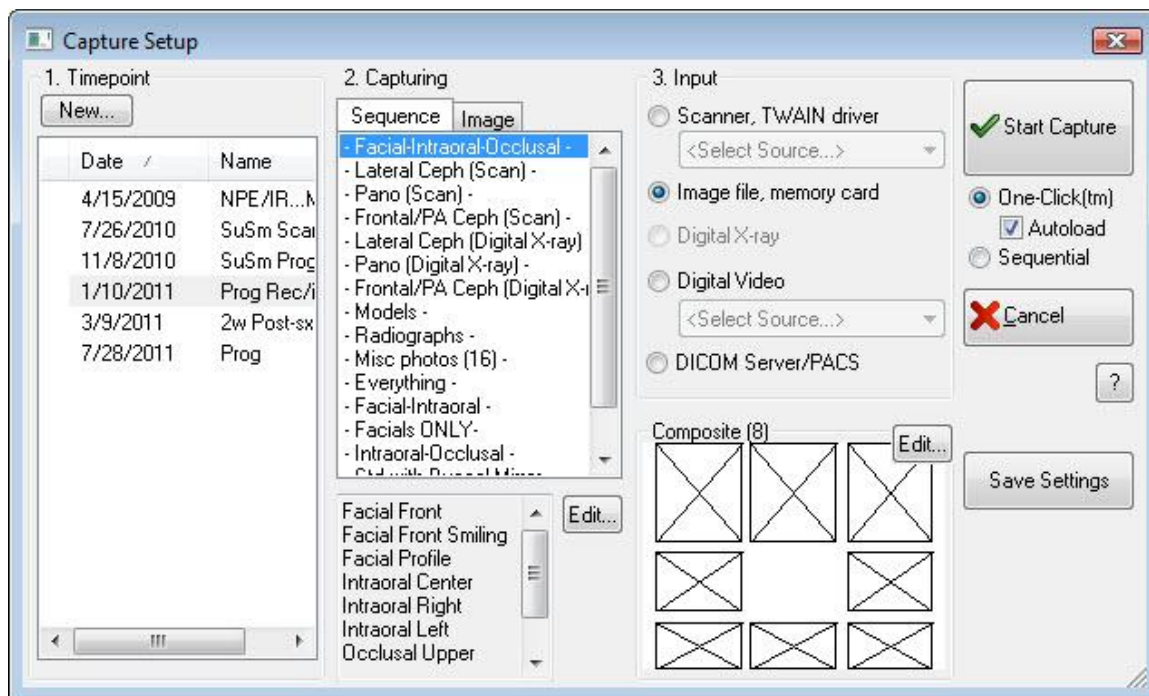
Capture Setup

1. Timepoint

New...

| Date | Name |
|---|---|
| 4/15/2009 | NPE/IR...N |
| 7/26/2010 | SuSm Scar |
| 11/8/2010 | SuSm Prog |
| 1/10/2011 | Prog Rec/i |
| 3/9/2011 | 2w Post-sx |
| 7/28/2011 | Prog |

2. Capturing

Sequence | Image

- Facial-Intraoral-Occlusal -
- Lateral Ceph (Scan) -
- Pano (Scan) -
- Frontal/PA Ceph (Scan) -
- Lateral Ceph (Digital X-ray)
- Pano (Digital X-ray) -
- Frontal/PA Ceph (Digital X-r
- Models -
- Radiographs -
- Misc photos (16) -
- Everything -
- Facial-Intraoral -
- Facials ONLY-
- Intraoral-Occlusal -
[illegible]

Facial Front
Facial Front Smiling
Facial Profile
Intraoral Center
Intraoral Right
Intraoral Left
Occlusal Upper

Edit...

3. Input

Scanner, TWAIN driver
<Select Source...>
Image file, memory card
Digital X-ray
Digital Video
<Select Source...>
DICOM Server/PACS

Composite (8)

Edit...

Start Capture

One-Click(tm)
Autoload
Sequential

Cancel

?

Save Settings